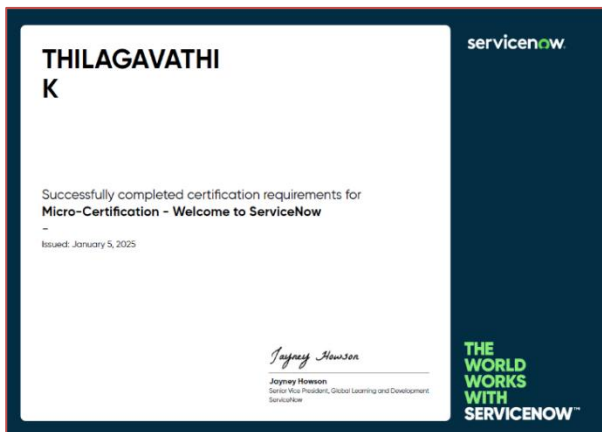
THILAGAVATHI
K

Successfully completed certification requirements for
Micro-Certification - Welcome to ServiceNow
-
Issued: January 5, 2025

Jayney Howson
Jayney Howson
Senior Vice President, Global Learning and Development
ServiceNow

servicenow.

THE
WORLD
WORKS
WITH
SERVICENOW™